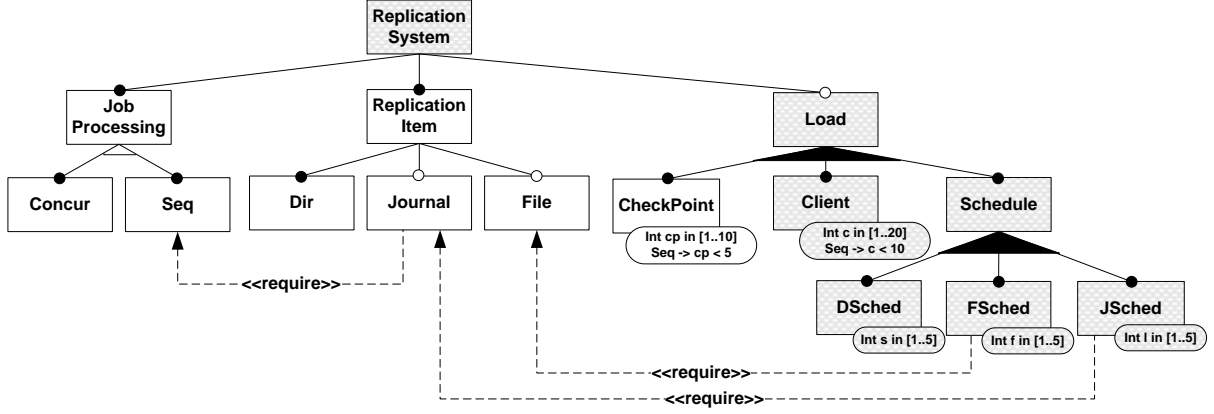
Replication System

Job Processing

Replication Item

Load

Concur

Seq

Dir

Journal

File

CheckPoint

Int cp in [1..10]
Seq -> cp < 5

Client

Int c in [1..20]
Seq -> c < 10

Schedule

DSched

Int s in [1..5]

FSched

Int f in [1..5]

JSched

Int l in [1..5]

<<require>>

<<require>>

<<require>>